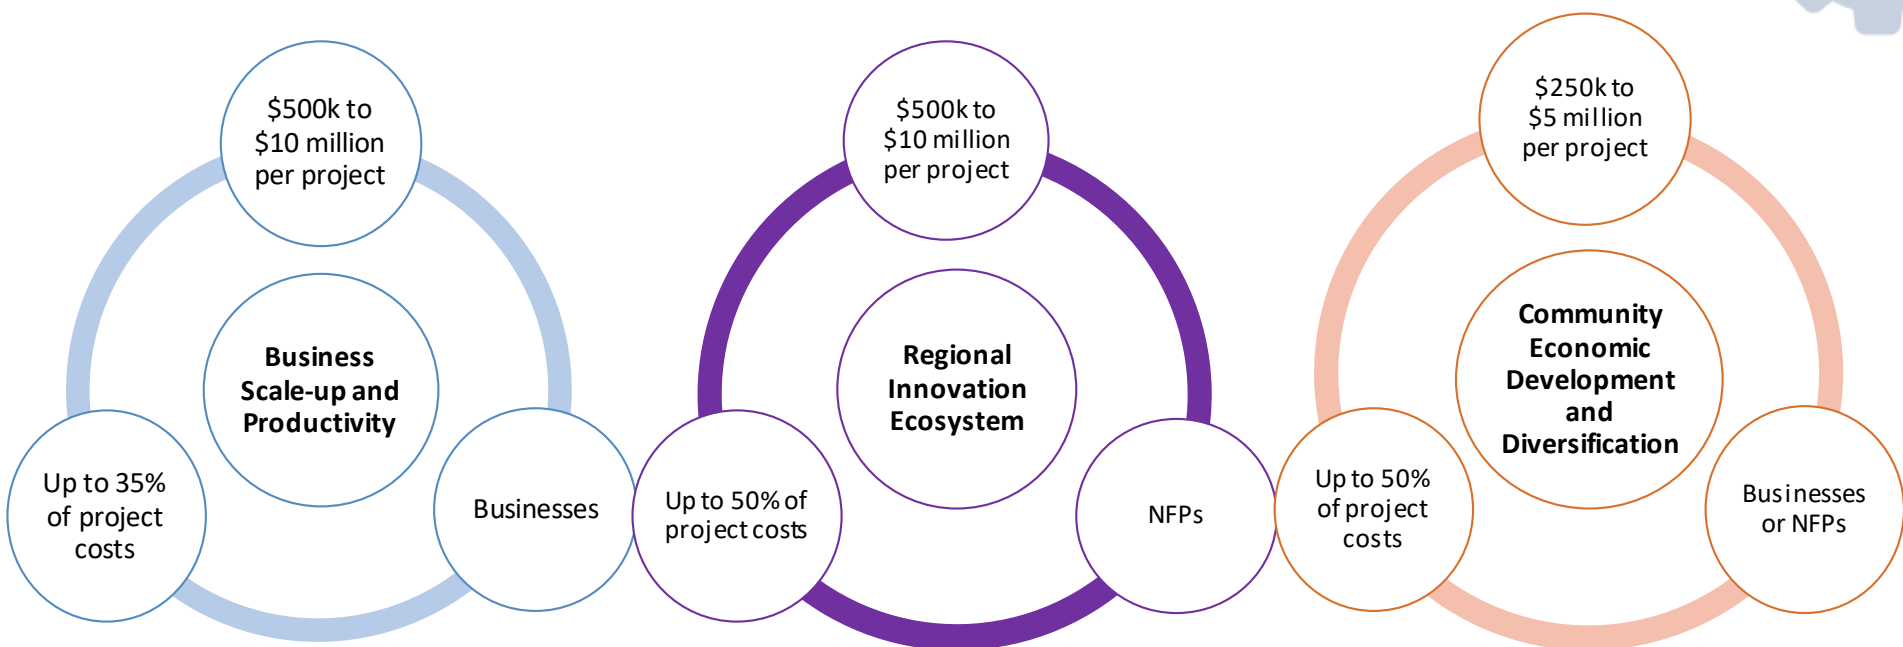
$500k to $10 million per project

Business Scale-up and Productivity

Up to 35% of project costs

Businesses

$500k to $10 million per project

Regional Innovation Ecosystem

Up to 50% of project costs

NFPs

$250k to $5 million per project

Community Economic Development and Diversification

Up to 50% of project costs

Businesses or NFPs